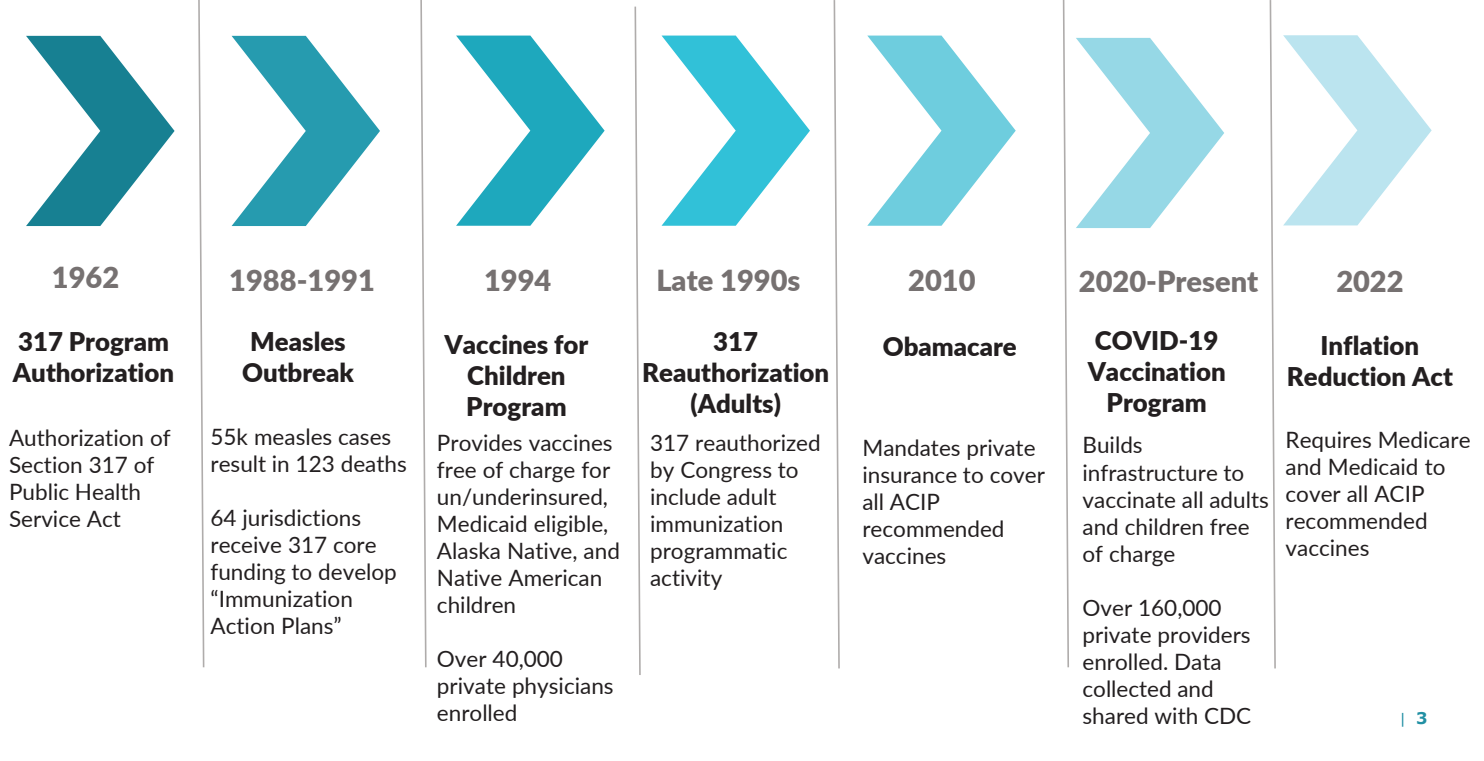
1962

317 Program Authorization

Authorization of Section 317 of Public Health Service Act

1988-1991

Measles Outbreak

55k measles cases result in 123 deaths

64 jurisdictions receive 317 core funding to develop "Immunization Action Plans"

1994

Vaccines for Children Program

Provides vaccines free of charge for un/underinsured, Medicaid eligible, Alaska Native, and Native American children

Over 40,000 private physicians enrolled

Late 1990s

317 Reauthorization (Adults)

317 reauthorized by Congress to include adult immunization programmatic activity

2010

Obamacare

Mandates private insurance to cover all ACIP recommended vaccines

2020-Present

COVID-19 Vaccination Program

Builds infrastructure to vaccinate all adults and children free of charge

Over 160,000 private providers enrolled. Data collected and shared with CDC

2022

Inflation Reduction Act

Requires Medicare and Medicaid to cover all ACIP recommended vaccines

| 3